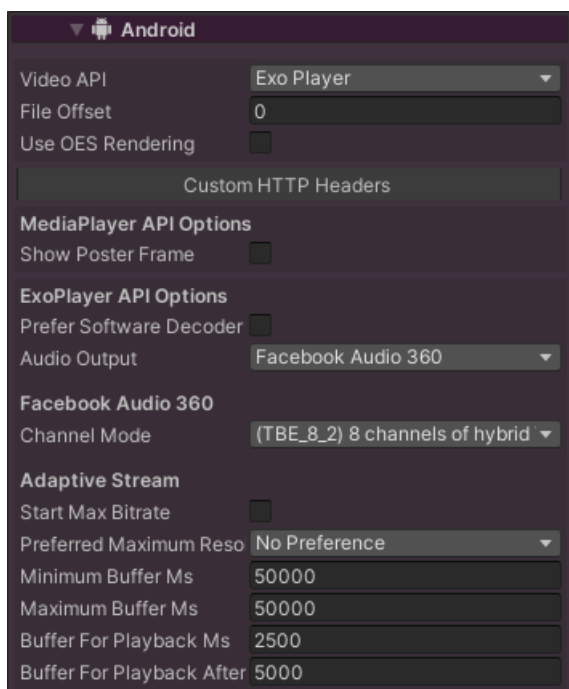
Android

Video API | Exo Player
File Offset | 0
Use OES Rendering

Custom HTTP Headers

MediaPlayer API Options
Show Poster Frame

ExoPlayer API Options
Prefer Software Decoder
Audio Output | Facebook Audio 360

Facebook Audio 360
Channel Mode | (TBE_8_2) 8 channels of hybrid

Adaptive Stream
Start Max Bitrate
Preferred Maximum Reso | No Preference
Minimum Buffer Ms | 50000
Maximum Buffer Ms | 50000
Buffer For Playback Ms | 2500
Buffer For Playback After | 5000